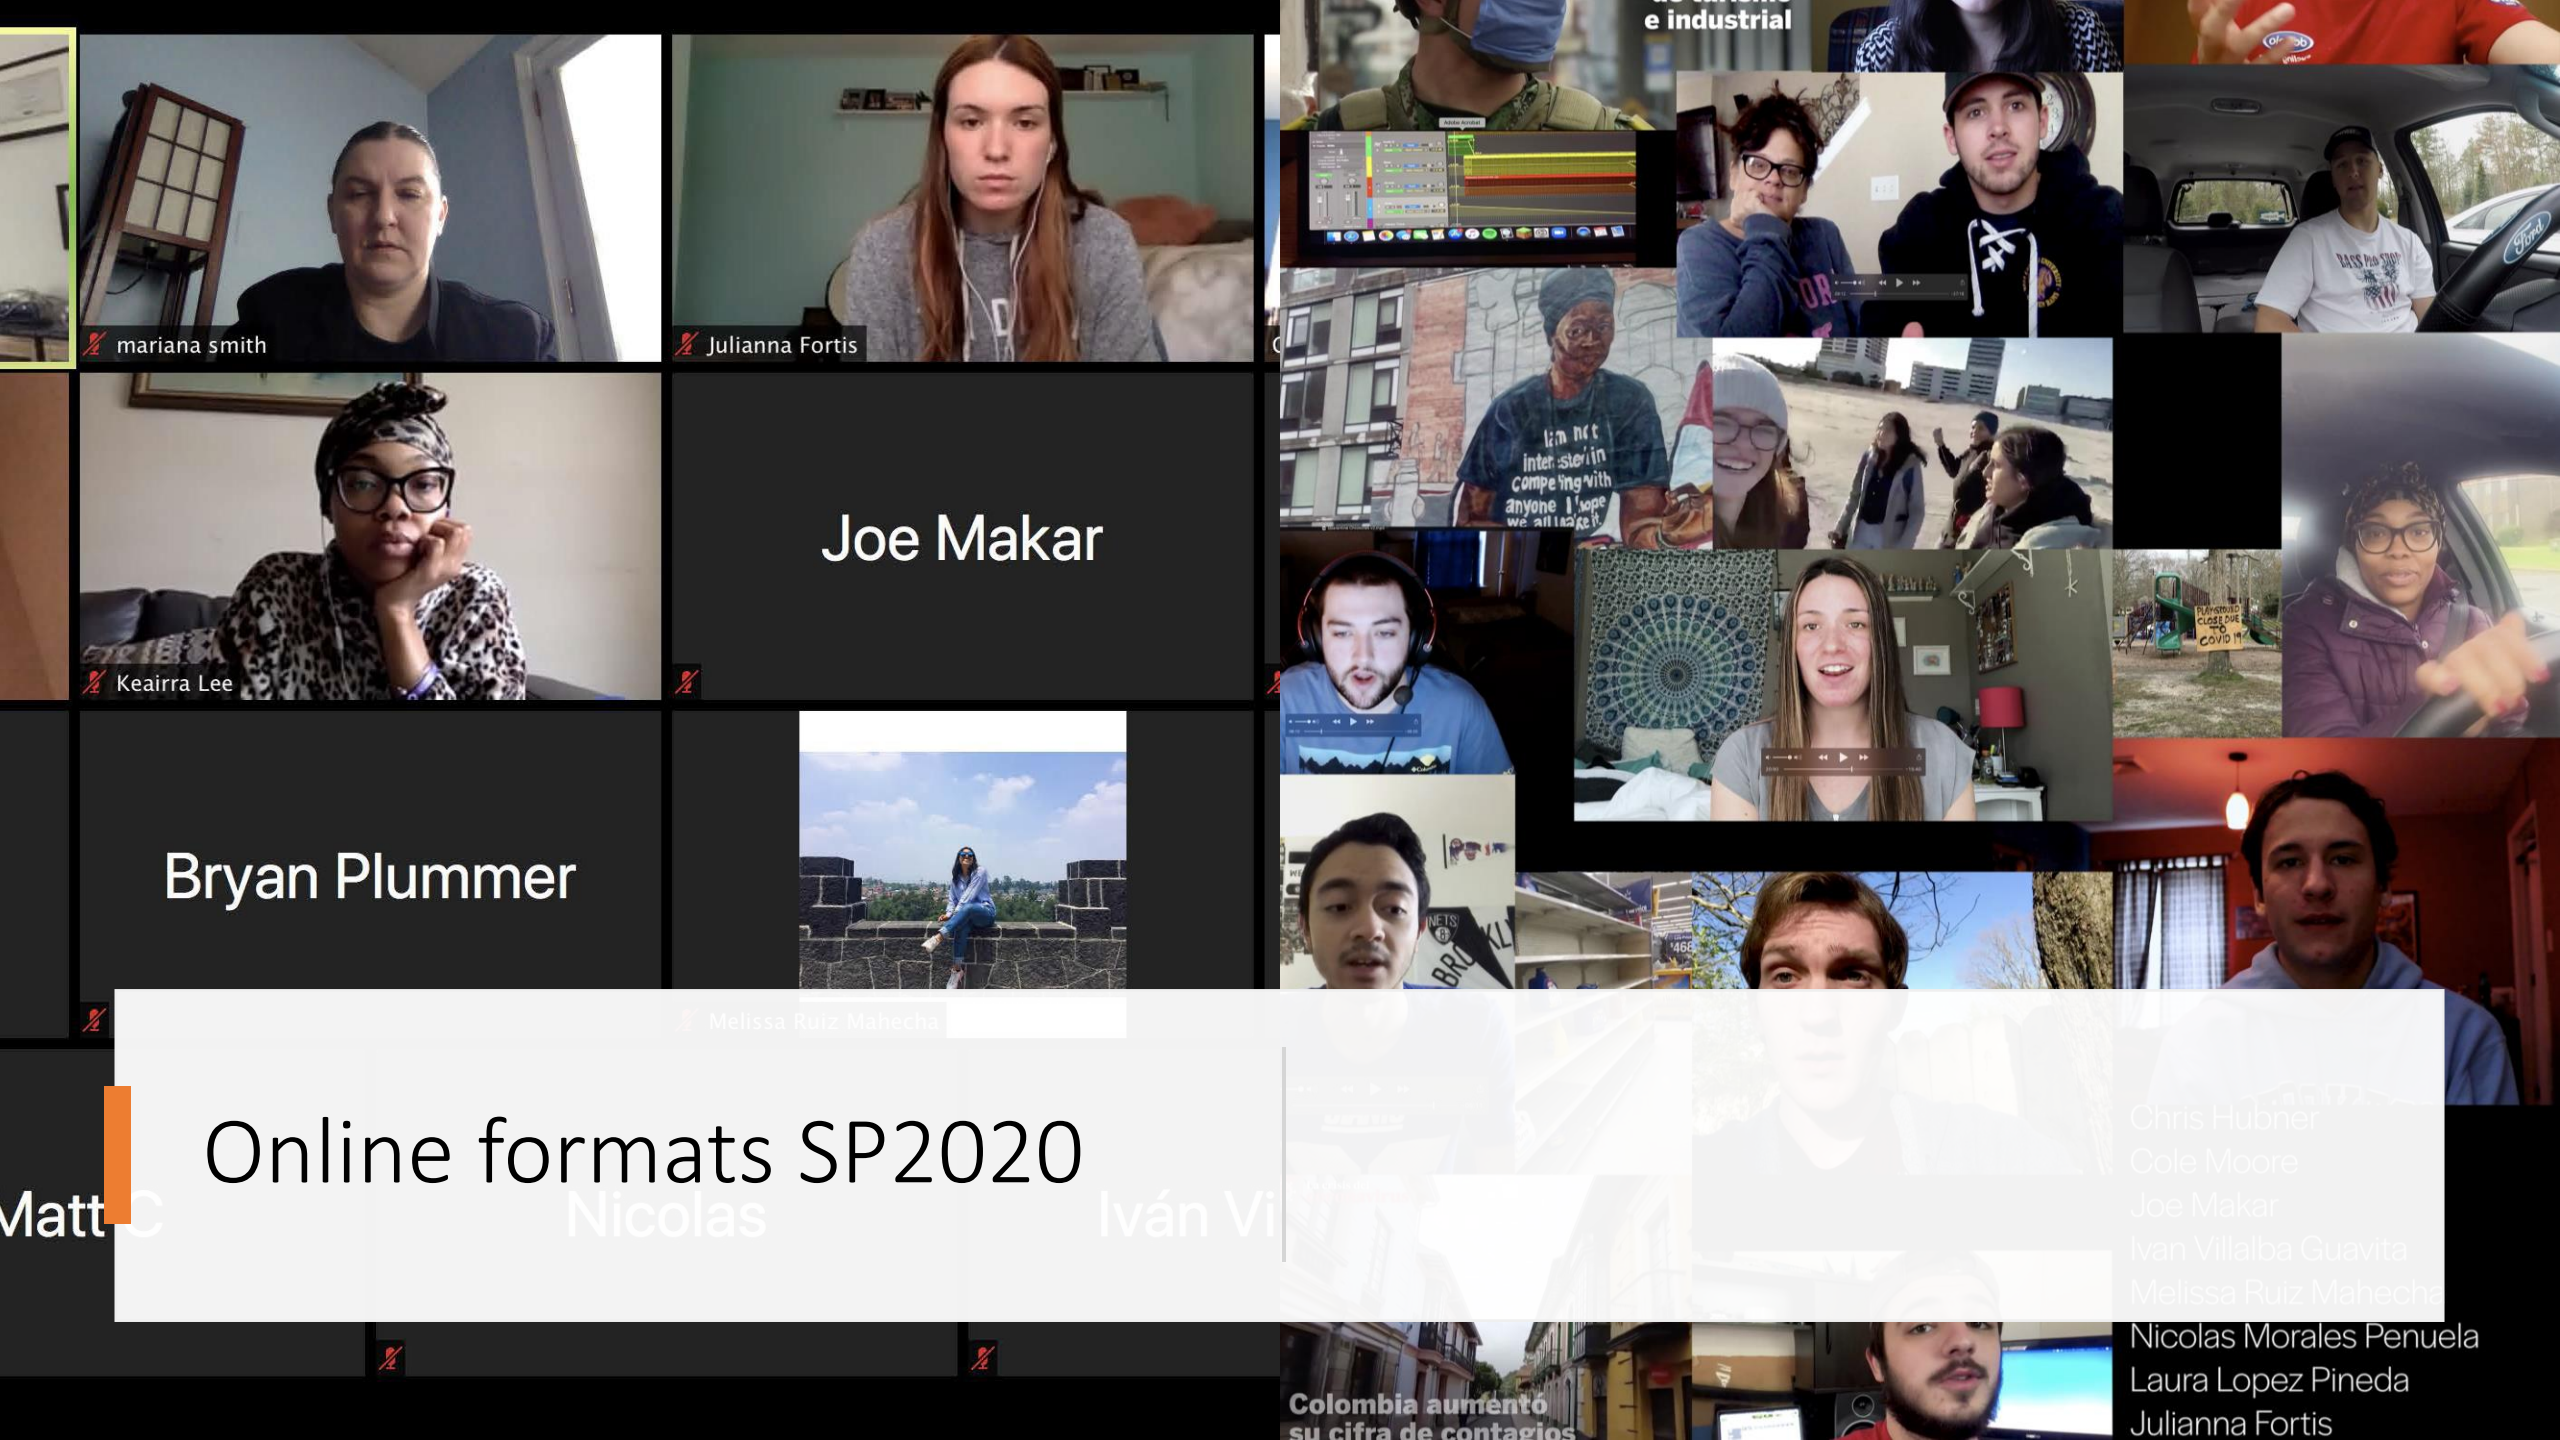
mariana smith
Julianna Fortis
Keairra Lee
Joe Makar
Bryan Plummer
Melissa Ruiz Mahecha
Matt C
Nicolas
Iván Vi

Online formats SP2020

e industrial

I am not interested in competing with anyone I hope we all make it

PLAYGROUND CLOSE DUE TO COVID 19

Chris Hubner
Cole Moore
Joe Makar
Ivan Villalba Guavita
Melissa Ruiz Mahecha
Nicolas Morales Penuela
Laura Lopez Pineda
Julianna Fortis

Colombia aumento su cifra de contagios